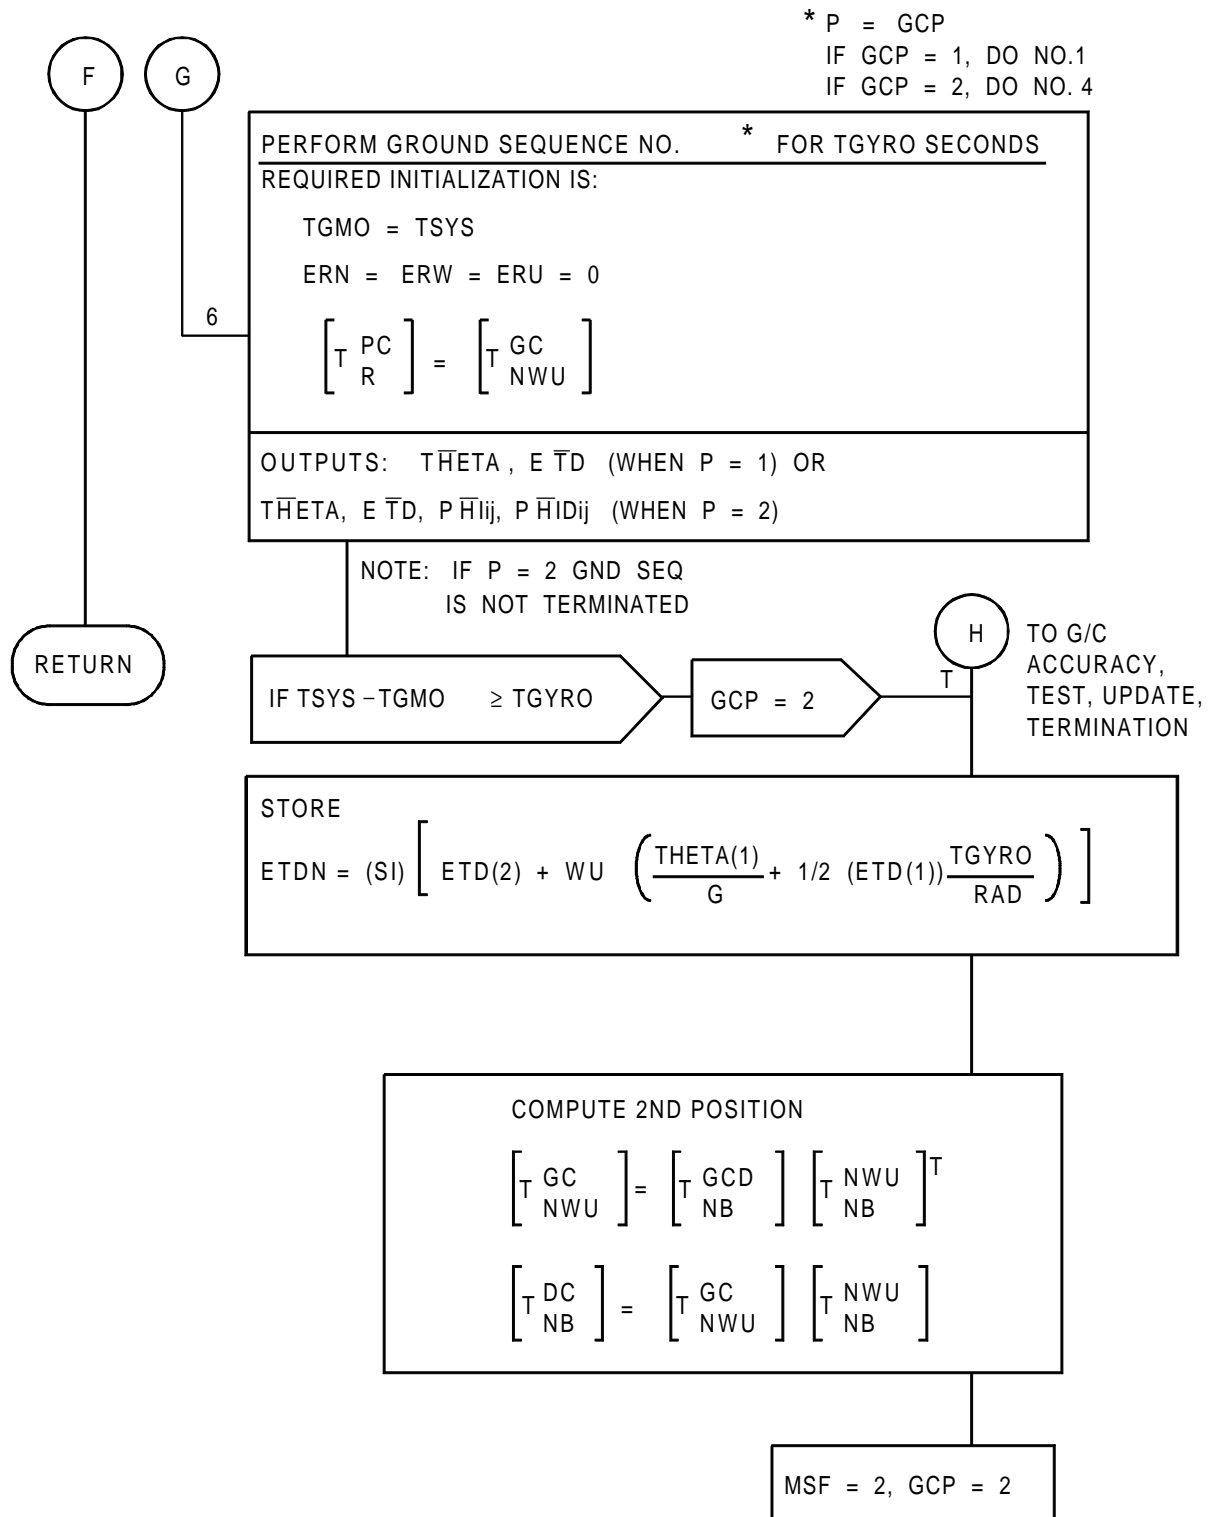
F

G

* P = GCP
IF GCP = 1, DO NO.1
IF GCP = 2, DO NO. 4

PERFORM GROUND SEQUENCE NO. * FOR TGYRO SECONDS
REQUIRED INITIALIZATION IS:

TGMO = TSYS

ERN = ERW = ERU = 0

6

$\left[T^{PC}_{R}\right] = \left[T^{GC}_{NWU}\right]$

OUTPUTS: $T\overline{H}ETA$, $E\overline{T}D$ (WHEN P = 1) OR

$T\overline{H}ETA$, $E\overline{T}D$, $P\overline{H}Iij$, $P\overline{H}IDij$ (WHEN P = 2)

NOTE: IF P = 2 GND SEQ IS NOT TERMINATED

RETURN

IF TSYS − TGMO ≥ TGYRO

GCP = 2

T

H

TO G/C ACCURACY, TEST, UPDATE, TERMINATION

STORE

$ETDN = (SI)\left[ETD(2) + WU\left(\frac{THETA(1)}{G} + 1/2\ (ETD(1))\frac{TGYRO}{RAD}\right)\right]$

COMPUTE 2ND POSITION

$\left[T^{GC}_{NWU}\right] = \left[T^{GCD}_{NB}\right]\left[T^{NWU}_{NB}\right]^T$

$\left[T^{DC}_{NB}\right] = \left[T^{GC}_{NWU}\right]\left[T^{NWU}_{NB}\right]$

MSF = 2, GCP = 2